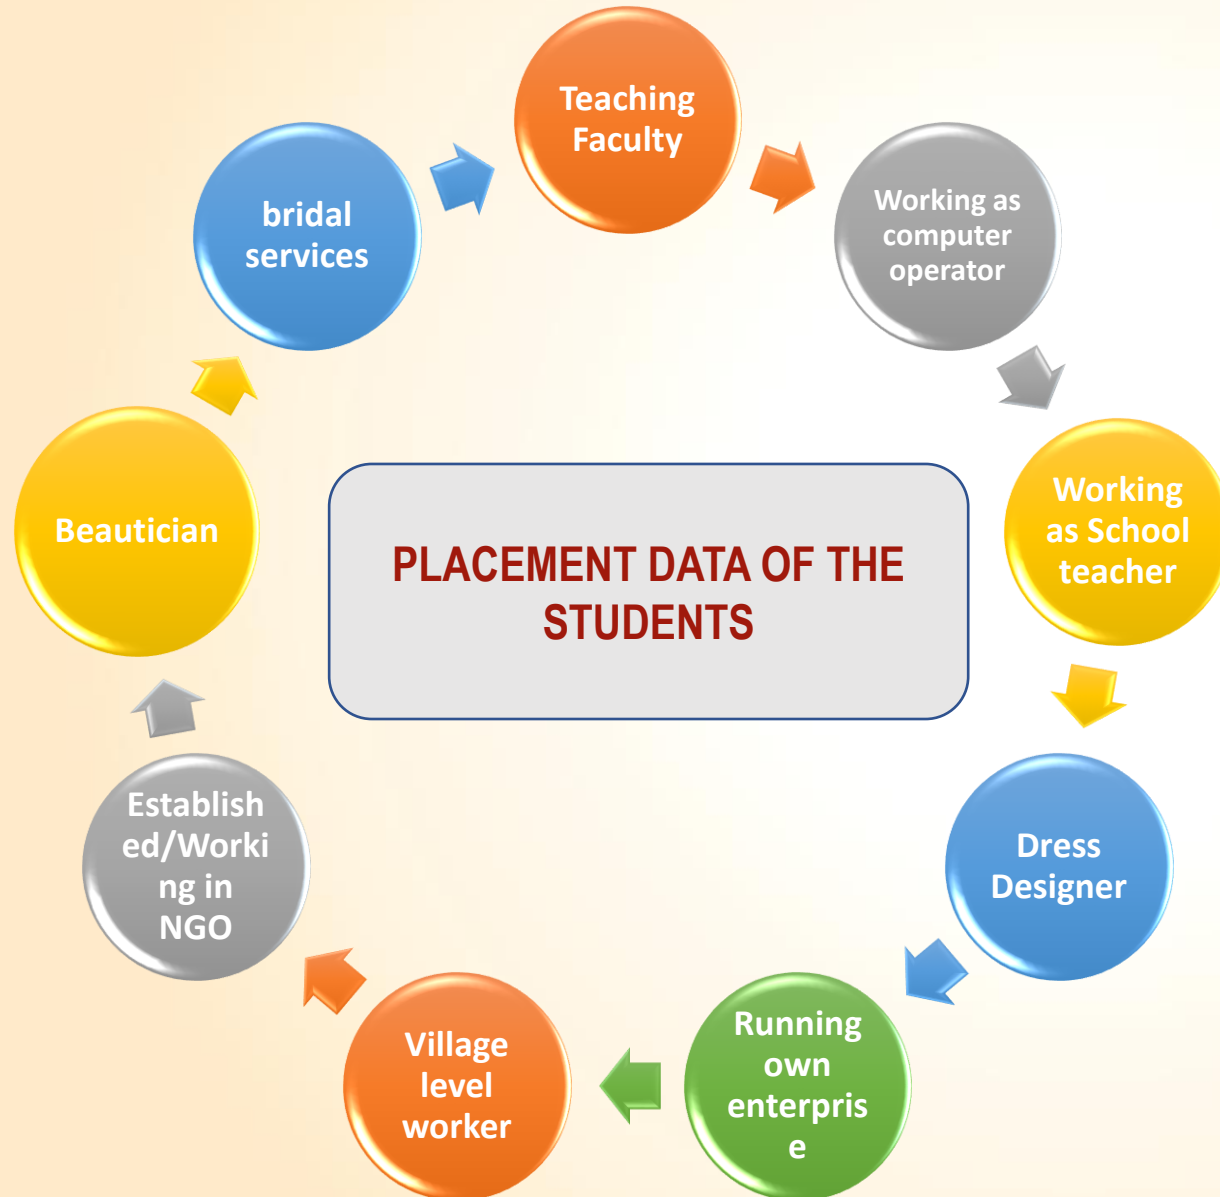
PLACEMENT DATA OF THE STUDENTS

Teaching Faculty

Working as computer operator

Working as School teacher

Dress Designer

Running own enterprise

Village level worker

Established/Working in NGO

Beautician

bridal services